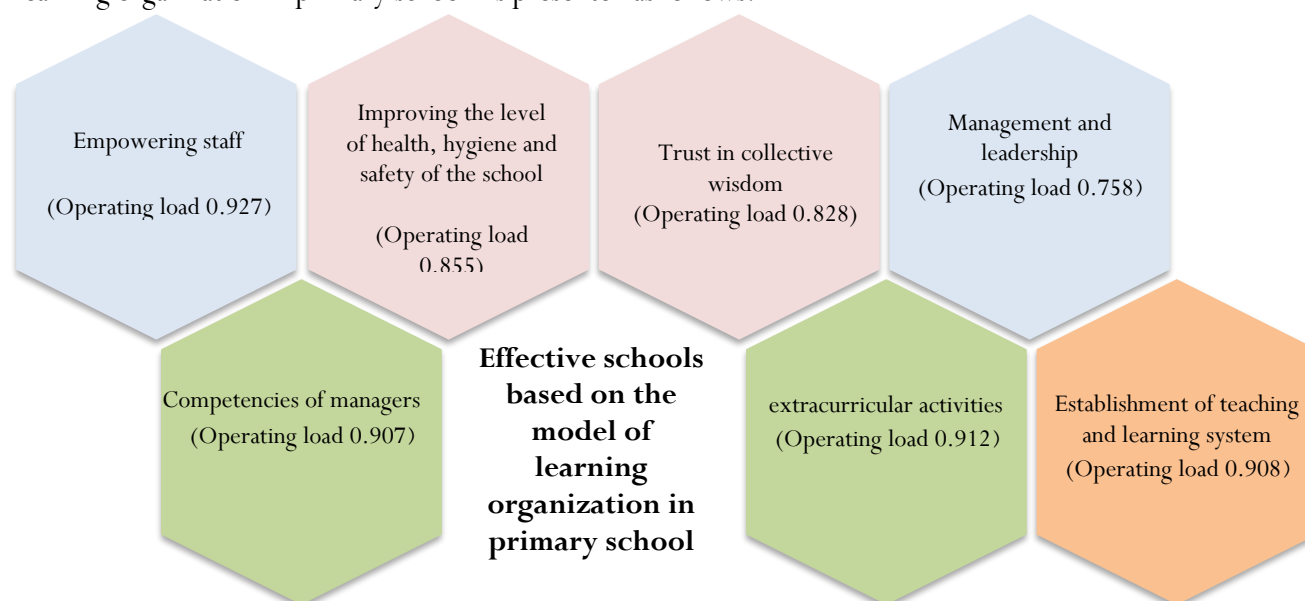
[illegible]

Empowering staff

(Operating load 0.927)

Improving the level of health, hygiene and safety of the school

(Operating load 0.855)

Trust in collective wisdom
(Operating load 0.828)

Management and leadership
(Operating load 0.758)

Competencies of managers
(Operating load 0.907)

Effective schools based on the model of learning organization in primary school

extracurricular activities
(Operating load 0.912)

Establishment of teaching and learning system
(Operating load 0.908)